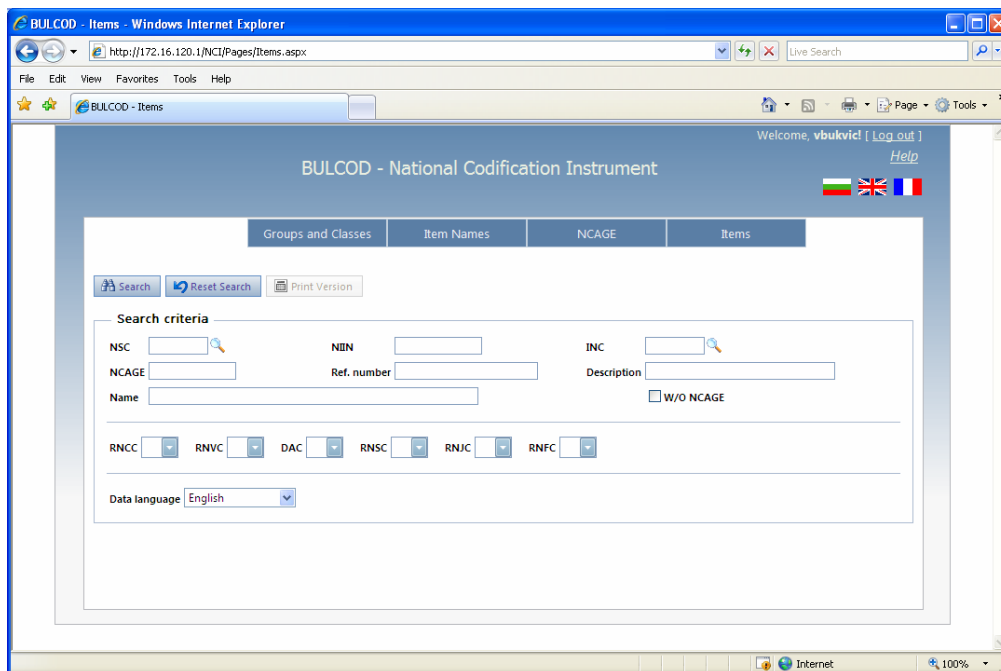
BULCOD - Items - Windows Internet Explorer

http://172.16.120.1/NCI/Pages/Items.aspx

Live Search

File Edit View Favorites Tools Help

BULCOD - Items

Page Tools

Welcome, vbukvic! [ Log out ]

Help

BULCOD - National Codification Instrument

Groups and Classes | Item Names | NCAGE | Items

Search Reset Search Print Version

Search criteria

NSC

NIIN

INC

NCAGE

Ref. number

Description

Name

W/O NCAGE

RNCC RNVC DAC RNSC RNJC RNFC

Data language English

Internet

100%